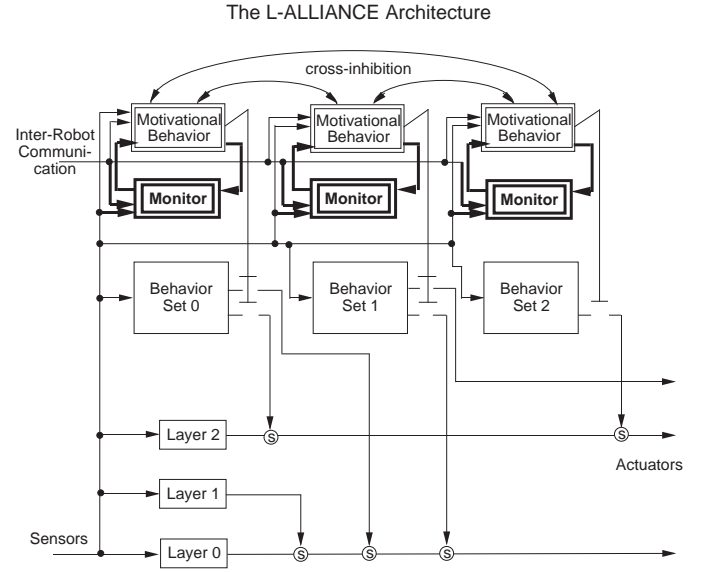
The L-ALLIANCE Architecture

cross-inhibition

Inter-Robot Communication

Motivational Behavior

Monitor

Motivational Behavior

Monitor

Motivational Behavior

Monitor

Behavior Set 0

Behavior Set 1

Behavior Set 2

Layer 2

S

S

Actuators

Layer 1

Sensors

Layer 0

S

S

S